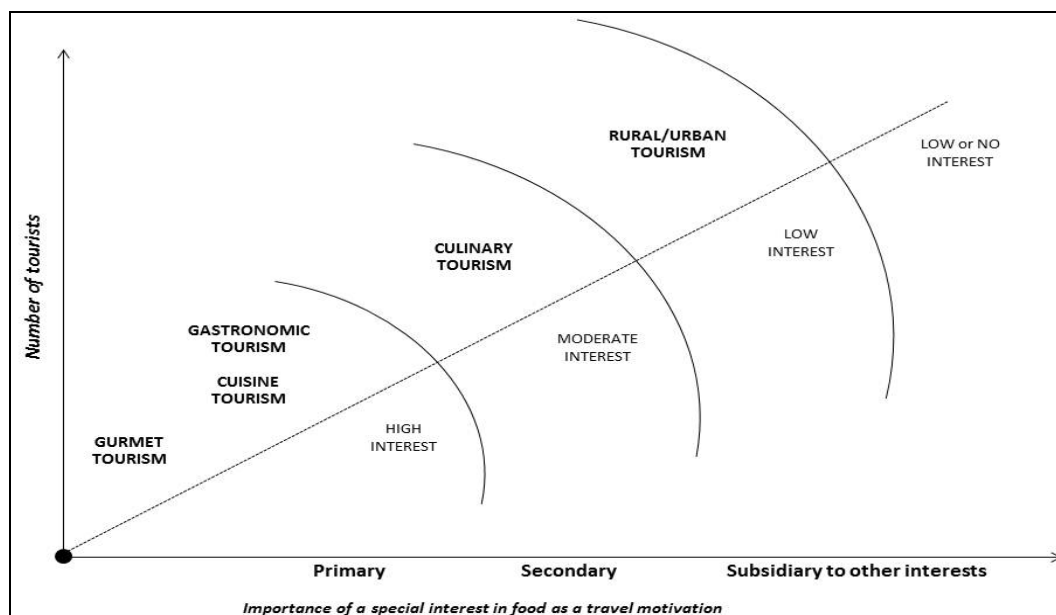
Number of tourists

RURAL/URBAN TOURISM

LOW or NO INTEREST

CULINARY TOURISM

LOW INTEREST

GASTRONOMIC TOURISM

CUISINE TOURISM

MODERATE INTEREST

GURMET TOURISM

HIGH INTEREST

Primary

Secondary

Subsidiary to other interests

Importance of a special interest in food as a travel motivation